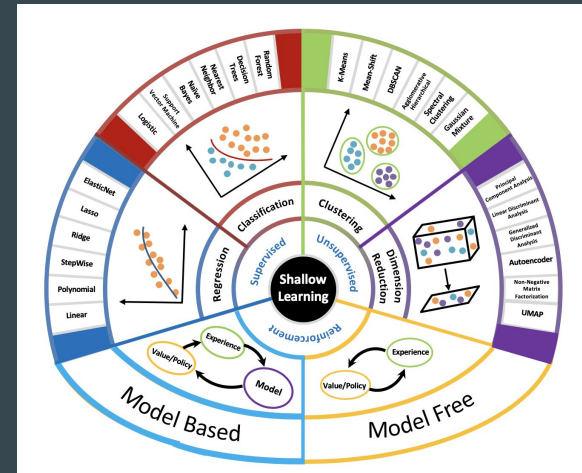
Shallow Learning

Supervised
Unsupervised
Reinforcement

Classification
Logistic
Support Vector Machine
Naive Bayes
Nearest Neighbor
Decision Trees
Random Forest

Clustering
K-Means
Mean-Shift
DBSCAN
Agglomerative Hierarchical
Spectral Clustering
Gaussian Mixture

Dimension Reduction
Principal Component Analysis
Linear Discriminant Analysis
Generalized Discriminant Analysis
Autoencoder
Non-Negative Matrix Factorization
UMAP

Regression
ElasticNet
Lasso
Ridge
StepWise
Polynomial
Linear

Experience
Value/Policy
Model
Model Based

Experience
Value/Policy
Model Free